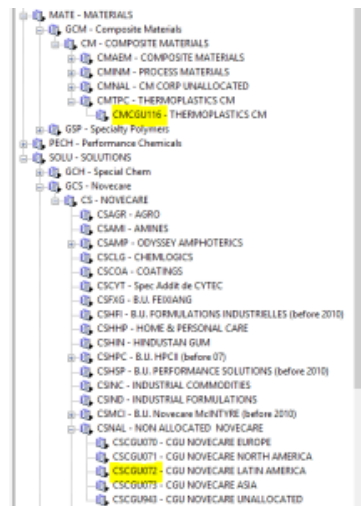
MATE - MATERIALS
GCM - Composite Materials
CM - COMPOSITE MATERIALS
CMAEM - COMPOSITE MATERIALS
CMINM - PROCESS MATERIALS
CMNAL - CM CORP UNALLOCATED
CMTPC - THERMOPLASTICS CM
CMCGU116 - THERMOPLASTICS CM
GSP - Specialty Polymers
PECH - Performance Chemicals
SOLU - SOLUTIONS
GCH - Special Chem
GCS - Novecare
CS - NOVECARE
CSAGR - AGRO
CSAMI - AMINES
CSAMP - ODYSSEY AMPHOTERICS
CSCLG - CHEMLOGICS
CSCOA - COATINGS
CSCYT - Spec Addit de CYTEC
CSFXG - B.U. FEIXIANG
CSHFI - B.U. FORMULATIONS INDUSTRIELLES (before 2010)
CSHHP - HOME & PERSONAL CARE
CSHIN - HINDUSTAN GUM
CSHPC - B.U. HPCII (before 07)
CSHSP - B.U. PERFORMANCE SOLUTIONS (before 2010)
CSINC - INDUSTRIAL COMMODITIES
CSIND - INDUSTRIAL FORMULATIONS
CSMCI - B.U. Novecare McINTYRE (before 2010)
CSNAL - NON ALLOCATED NOVECARE
CSCGU070 - CGU NOVECARE EUROPE
CSCGU071 - CGU NOVECARE NORTH AMERICA
CSCGU072 - CGU NOVECARE LATIN AMERICA
CSCGU073 - CGU NOVECARE ASIA
CSCGU943 - CGU NOVECARE UNALLOCATED